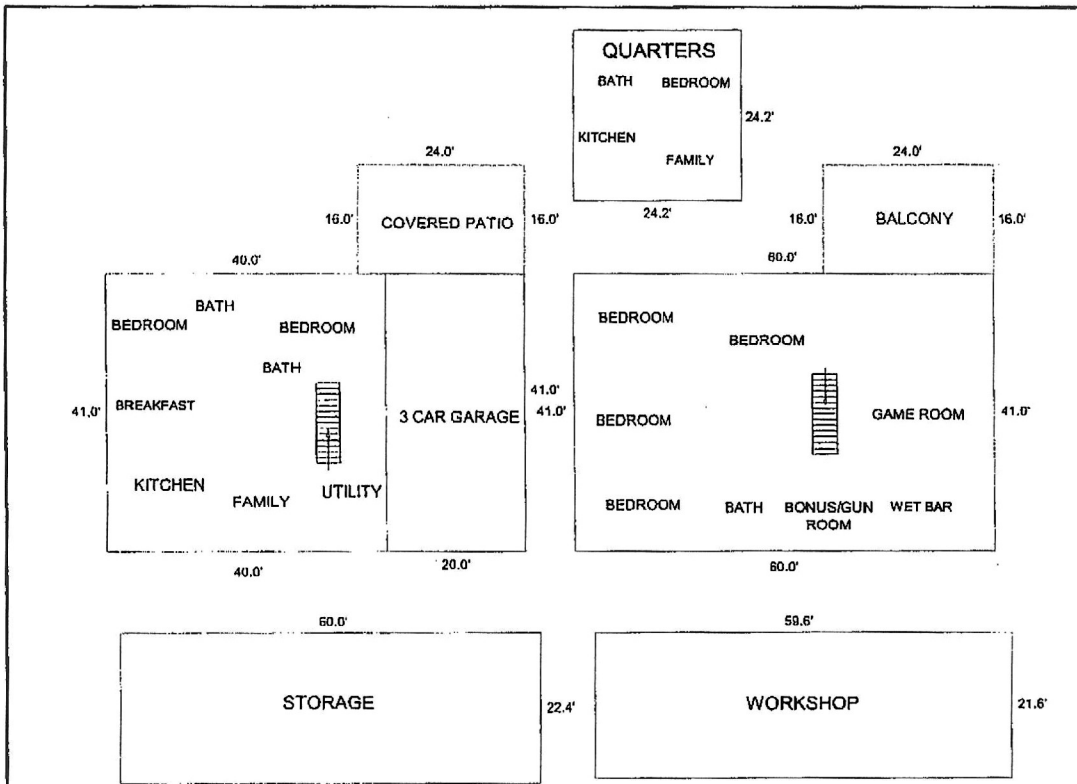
QUARTERS
BATH BEDROOM
24.2'
KITCHEN
FAMILY
24.2'

24.0'
16.0' COVERED PATIO 16.0'

24.0'
16.0' BALCONY 16.0'

40.0'
BATH
BEDROOM BEDROOM
BATH
41.0' BREAKFAST
KITCHEN
FAMILY
UTILITY
40.0'

41.0'
3 CAR GARAGE
20.0'

60.0'
BEDROOM
BEDROOM
41.0'
BEDROOM
GAME ROOM
41.0'
BEDROOM
BATH
BONUS/GUN ROOM
WET BAR
60.0'

60.0'
STORAGE
22.4'

59.6'
WORKSHOP
21.6'